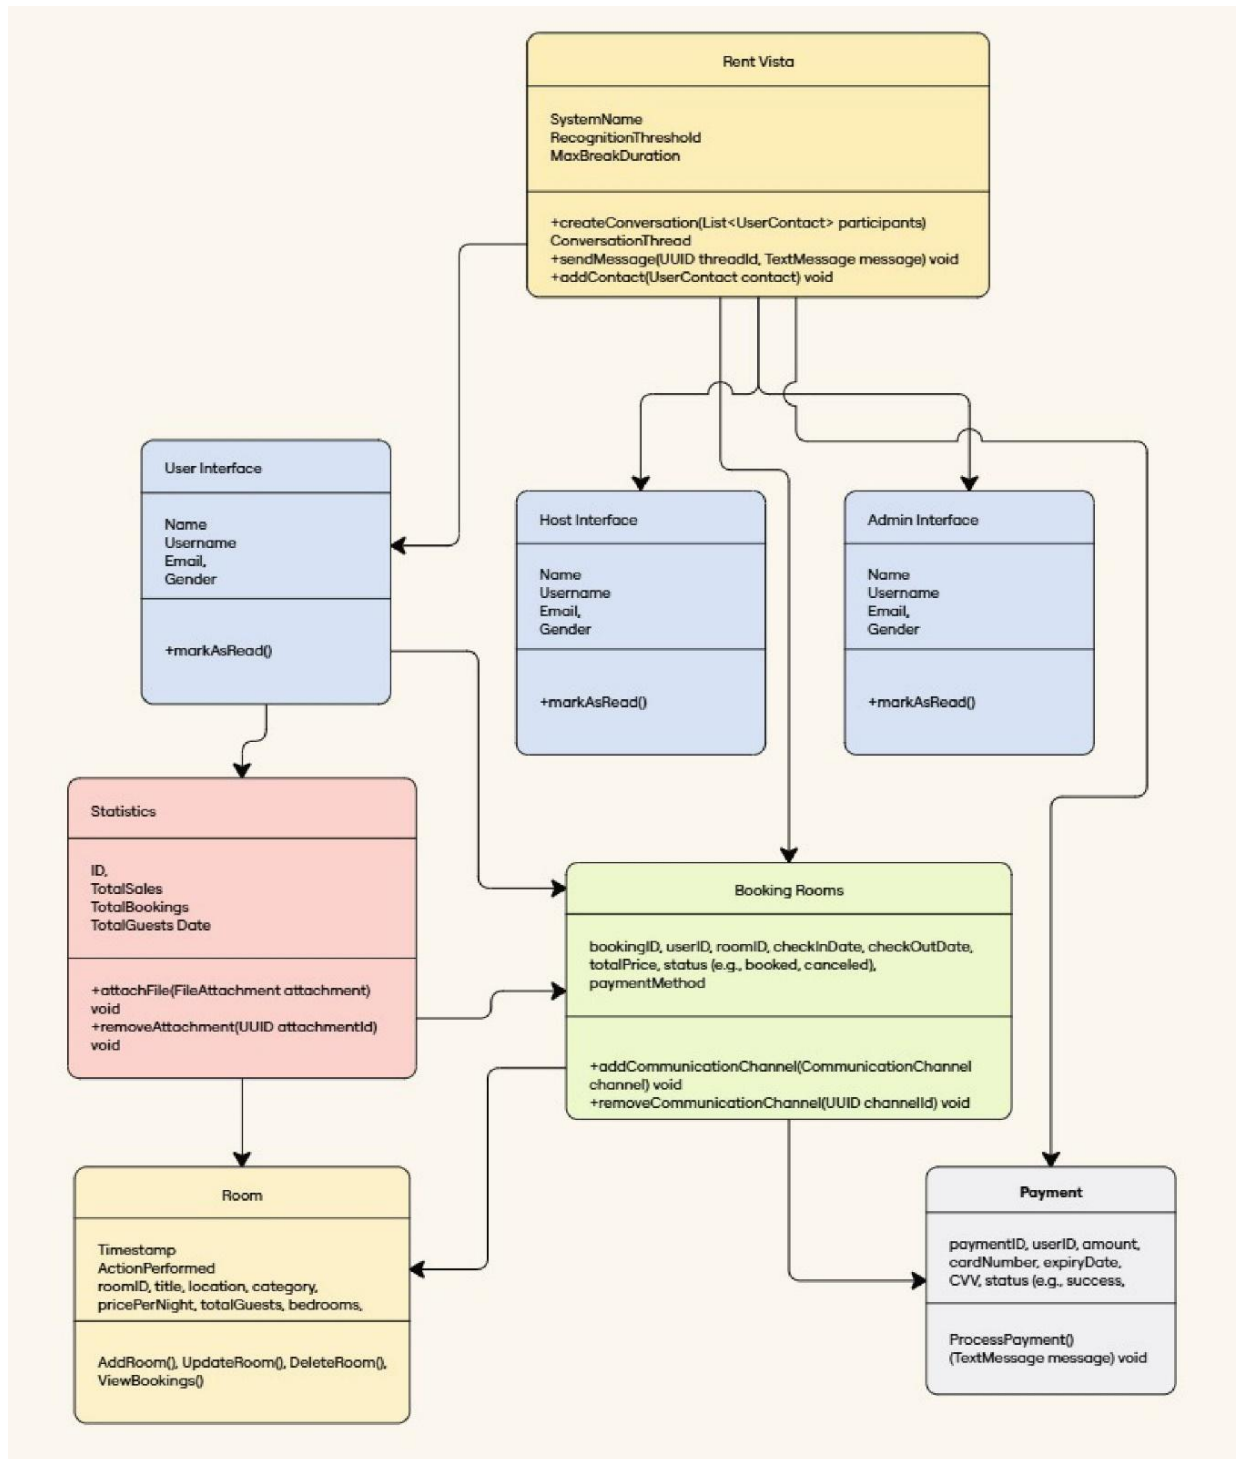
Rent Vista

SystemName
RecognitionThreshold
MaxBreakDuration

+createConversation(List<UserContact> participants)
ConversationThread
+sendMessage(UUID threadId, TextMessage message) void
+addContact(UserContact contact) void

User Interface

Name
Username
Email,
Gender

+markAsRead()

Host Interface

Name
Username
Email,
Gender

+markAsRead()

Admin Interface

Name
Username
Email,
Gender

+markAsRead()

Statistics

ID,
TotalSales
TotalBookings
TotalGuests Date

+attachFile(FileAttachment attachment) void
+removeAttachment(UUID attachmentId) void

Booking Rooms

bookingID, userID, roomID, checkInDate, checkOutDate, totalPrice, status (e.g., booked, canceled), paymentMethod

+addCommunicationChannel(CommunicationChannel channel) void
+removeCommunicationChannel(UUID channelId) void

Room

Timestamp
ActionPerformed
roomID, title, location, category, pricePerNight, totalGuests, bedrooms,

AddRoom(), UpdateRoom(), DeleteRoom(), ViewBookings()

Payment

paymentID, userID, amount, cardNumber, expiryDate, CVV, status (e.g., success,

ProcessPayment()
(TextMessage message) void